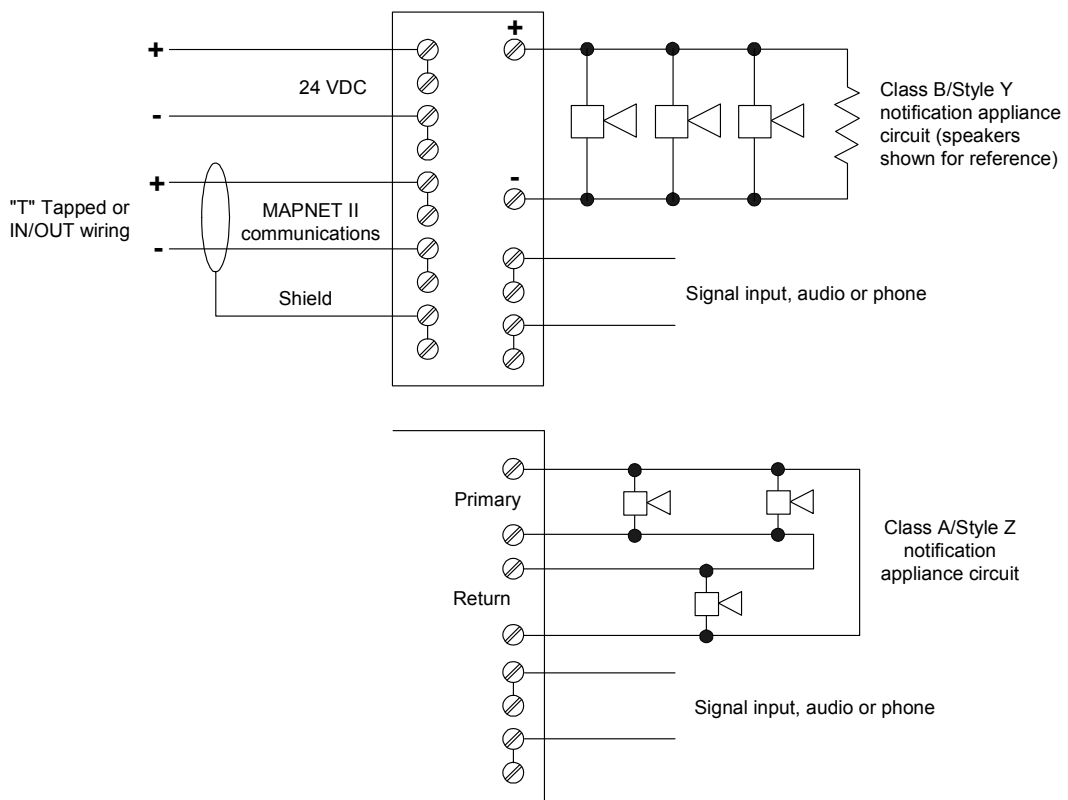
+

24 VDC

-

+

"T" Tapped or IN/OUT wiring

MAPNET II communications

-

Shield

+

-

Class B/Style Y notification appliance circuit (speakers shown for reference)

Signal input, audio or phone

Primary

Return

Class A/Style Z notification appliance circuit

Signal input, audio or phone